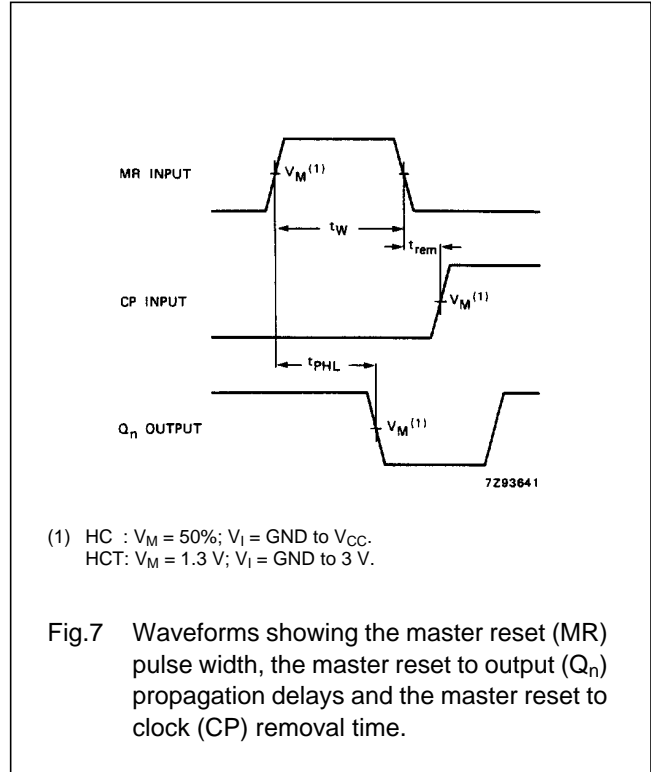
MR INPUT

$V_M^{(1)}$

$t_W$

$t_{rem}$

CP INPUT

$V_M^{(1)}$

$t_{PHL}$

$Q_n$ OUTPUT

$V_M^{(1)}$

7Z93641

(1) HC : $V_M$ = 50%; $V_I$ = GND to $V_{CC}$.
HCT: $V_M$ = 1.3 V; $V_I$ = GND to 3 V.

Fig.7 Waveforms showing the master reset (MR) pulse width, the master reset to output ($Q_n$) propagation delays and the master reset to clock (CP) removal time.